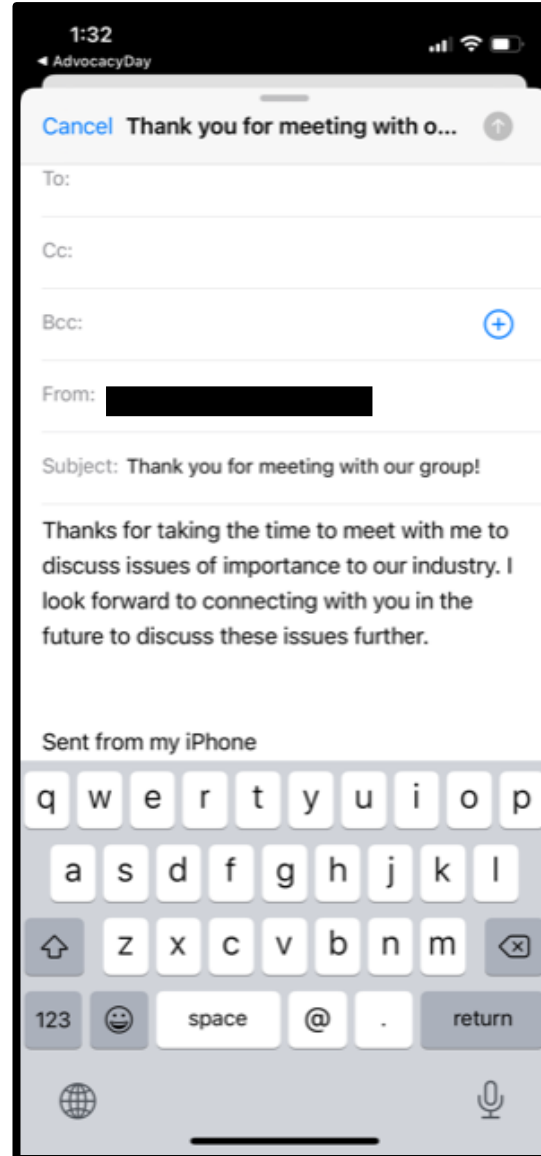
1:32
◀ AdvocacyDay

Cancel Thank you for meeting with o...

To:

Cc:

Bcc:

From:

Subject: Thank you for meeting with our group!

Thanks for taking the time to meet with me to discuss issues of importance to our industry. I look forward to connecting with you in the future to discuss these issues further.

Sent from my iPhone

q w e r t y u i o p
a s d f g h j k l
z x c v b n m
123 space @ . return